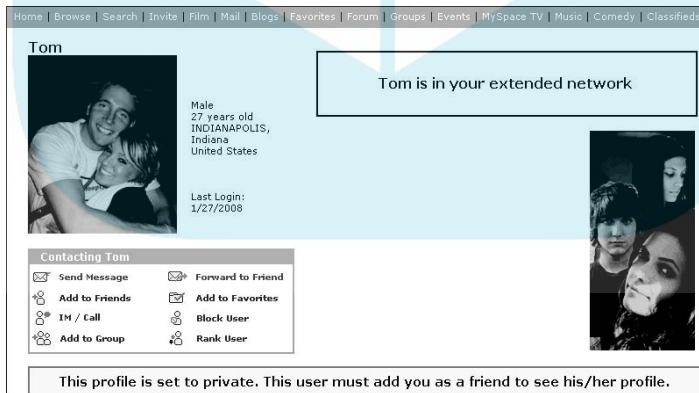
Home | Browse | Search | Invite | Film | Mail | Blogs | Favorites | Forum | Groups | Events | MySpace TV | Music | Comedy | Classifieds

Tom

Male
27 years old
INDIANAPOLIS,
Indiana
United States

Last Login:
1/27/2008

Tom is in your extended network

Contacting Tom

| | |
|---|---|
| Send Message | Forward to Friend |
| Add to Friends | Add to Favorites |
| IM / Call | Block User |
| Add to Group | Rank User |

This profile is set to private. This user must add you as a friend to see his/her profile.